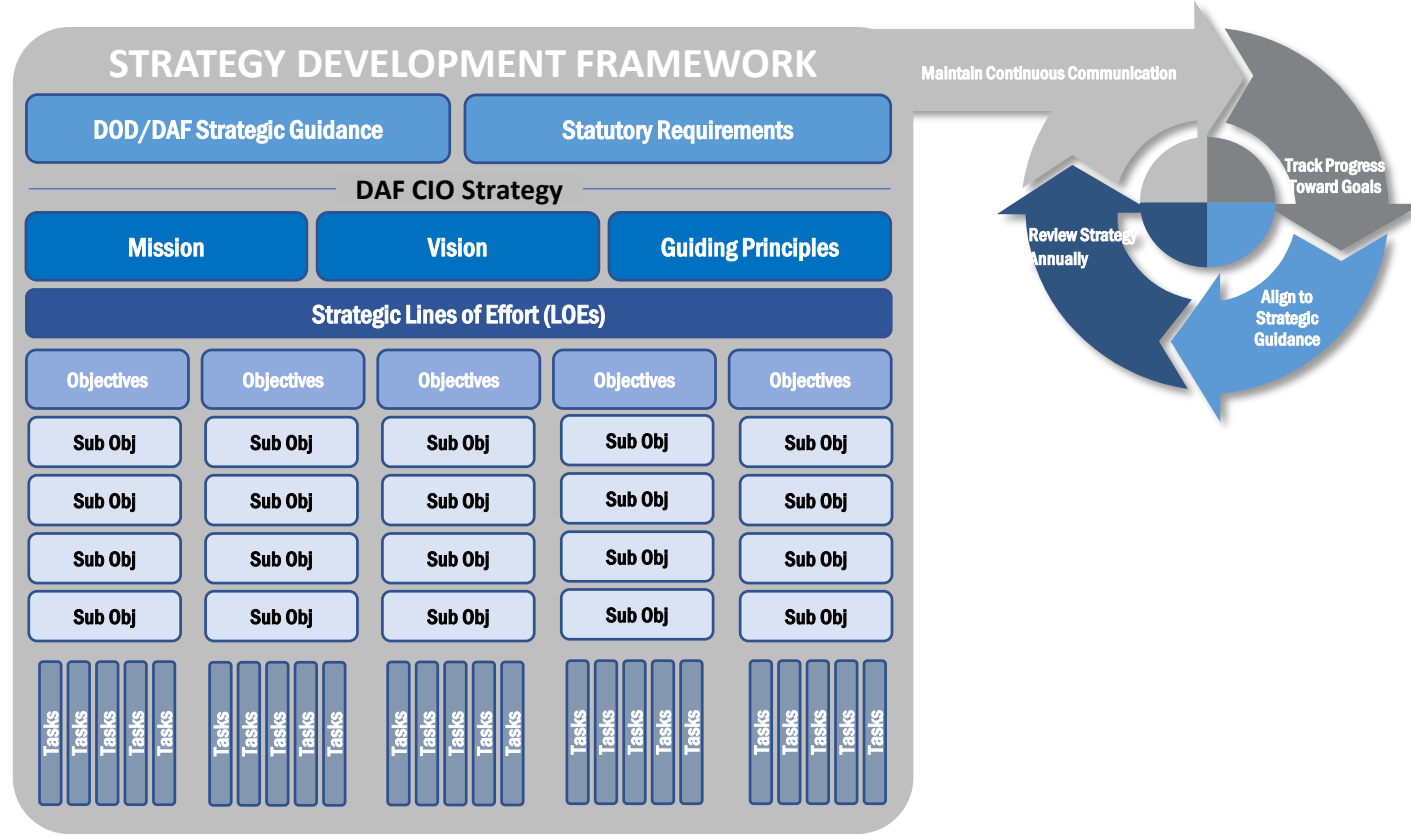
STRATEGY DEVELOPMENT FRAMEWORK

DOD/DAF Strategic Guidance

Statutory Requirements

DAF CIO Strategy

Mission

Vision

Guiding Principles

Strategic Lines of Effort (LOEs)

| Objectives | Objectives | Objectives | Objectives | Objectives |
|---|---|---|---|---|
| Sub Obj | Sub Obj | Sub Obj | Sub Obj | Sub Obj |
| Sub Obj | Sub Obj | Sub Obj | Sub Obj | Sub Obj |
| Sub Obj | Sub Obj | Sub Obj | Sub Obj | Sub Obj |
| Sub Obj | Sub Obj | Sub Obj | Sub Obj | Sub Obj |

Tasks Tasks Tasks Tasks Tasks

Tasks Tasks Tasks Tasks Tasks

Tasks Tasks Tasks Tasks Tasks

Tasks Tasks Tasks Tasks Tasks

Tasks Tasks Tasks Tasks Tasks

Maintain Continuous Communication

Track Progress Toward Goals

Align to Strategic Guidance

Review Strategy Annually